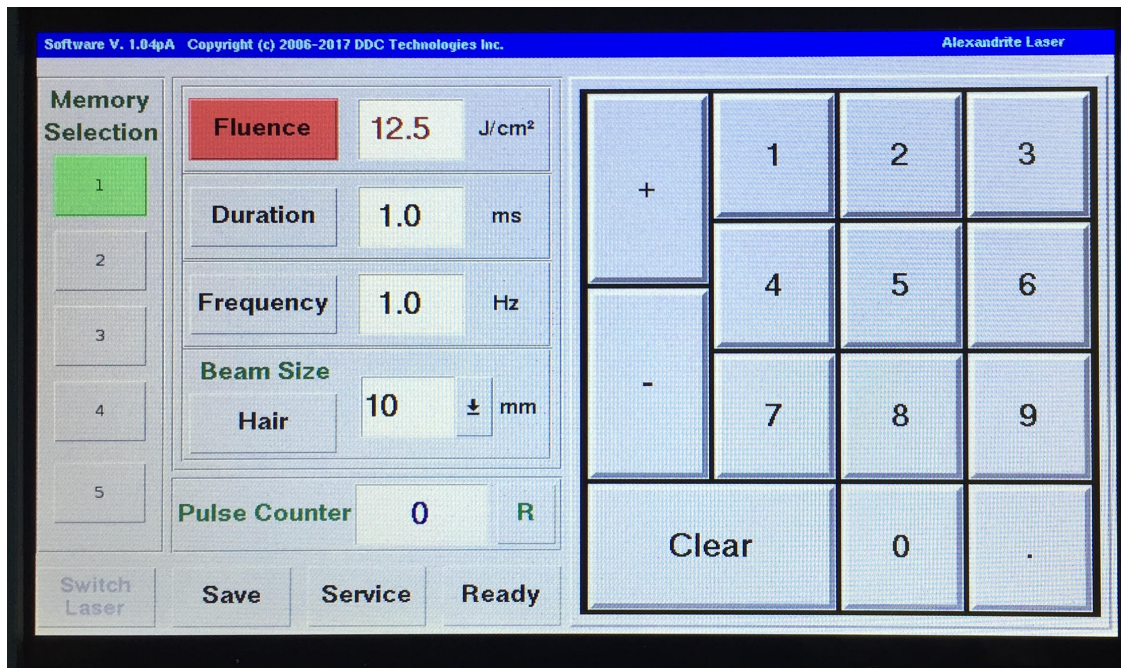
Software V. 1.04pA Copyright (c) 2006-2017 DDC Technologies Inc.

Alexandrite Laser

Memory Selection

1

2

3

4

5

Fluence 12.5 J/cm²

Duration 1.0 ms

Frequency 1.0 Hz

Beam Size

Hair 10 ± mm

Pulse Counter 0 R

+

-

1 2 3

4 5 6

7 8 9

Clear 0 .

Switch Laser

Save

Service

Ready